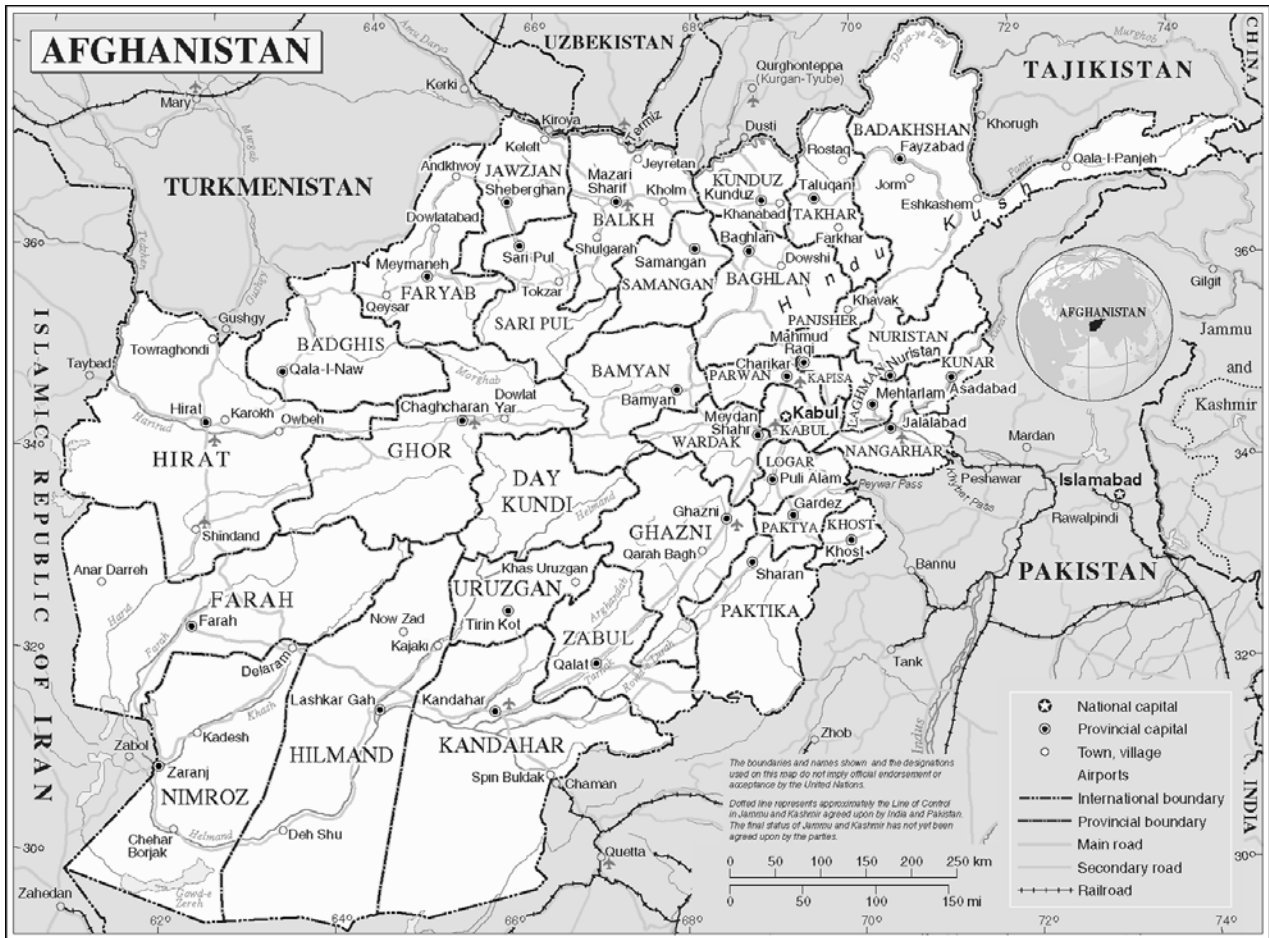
AFGHANISTAN

64° 66° 68° 70° 72° 74°

UZBEKISTAN

TAJIKISTAN

CHINA

TURKMENISTAN

ISLAMIC REPUBLIC OF IRAN

PAKISTAN

INDIA

Amu Darya
Murghob
Darya-ye Panj
Pamir

Kerki
Mary
Murgab
Qurghonteppa (Kurgan-Tyube)
Kiroya
Termiz
Keleft
Dusti
Khorugh
Qala-I-Panjeh
BADAKHSHAN
Fayzabad
Jorm
Eshkashem
Rostaq
KUNDUZ
Kunduz
Taluqan
TAKHAR
Khanabad
Farkhar
Andkhvoy
JAWZJAN
Shebergan
Jeyretan
Mazari Sharif
Kholm
BALKH
Dowlatabad
Shulgarah
Samangan
SAMANGAN
Sari Pul
Tedzhen
Gushgy
Meymaneh
FARYAB
Qeysar
Tokzar
SARI PUL
Baghlan
BAGHLAN
Dowshi
Hindu Kush
Khavak
PANJSHER
NURISTAN
Nuristan
Mahmud Raqi
Charikar
KAPISA
PARWAN
KUNAR
Asadabad
LAGHMAN
Mehtarlam
Jalalabad
NANGARHAR
Kabul
KABUL
Meydan Shahr
WARDAK
LOGAR
Puli Alam
Gardez
PAKTYA
KHOST
Khost
Peywar Pass
Khyber Pass
Peshawar
Mardan
Islamabad
Rawalpindi
Bannu
Gilgit
Jammu and Kashmir
AFGHANISTAN

36° 34° 32° 30°

Taybad
Towraghondi
Gushgy
BADGHIS
Qala-I-Naw
Murghab
Dowlat Yar
Chaghcharan
BAMYAN
Bamyan
Hirat
Karokh
Owbeh
Harirud
HIRAT
GHOR
DAY KUNDI
Helmand
Ghazni
GHAZNI
Qarah Bagh
Shindand
Anar Darreh
Khas Uruzgan
URUZGAN
Tirin Kot
Sharan
PAKTIKA
FARAH
Farah
Harut
Now Zad
Kajaki
Arghandab
ZABUL
Qalat
Tarnak
Delaram
Khash
Lashkar Gah
Kandahar
Tank
Kadesh
HILMAND
KANDAHAR
Zhob
Indus
Zabol
Zaranj
NIMROZ
Spin Buldak
Chaman
Chehar Borjak
Helmand
Deh Shu
Quetta
Zahedan
Gowd-e Zereh

The boundaries and names shown and the designations used on this map do not imply official endorsement or acceptance by the United Nations.

Dotted line represents approximately the Line of Control in Jammu and Kashmir agreed upon by India and Pakistan. The final status of Jammu and Kashmir has not yet been agreed upon by the parties.

0 50 100 150 200 250 km
0 50 100 150 mi

National capital
Provincial capital
Town, village
Airports
International boundary
Provincial boundary
Main road
Secondary road
Railroad